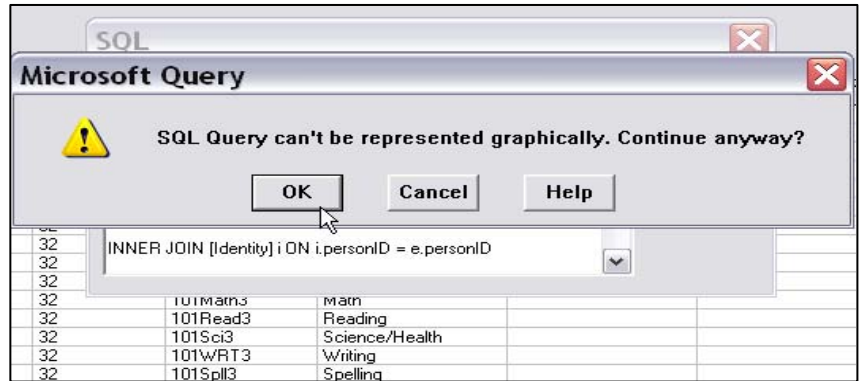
SQL

Microsoft Query

SQL Query can't be represented graphically. Continue anyway?

OK Cancel Help

INNER JOIN [Identity] i ON i.personID = e.personID

| 32 | | |
|---|---|---|
| 32 | | |
| 32 | | |
| 32 | | |
| 32 | 101Math3 | Math |
| 32 | 101Read3 | Reading |
| 32 | 101Sci3 | Science/Health |
| 32 | 101WRT3 | Writing |
| 32 | 101Spll3 | Spelling |